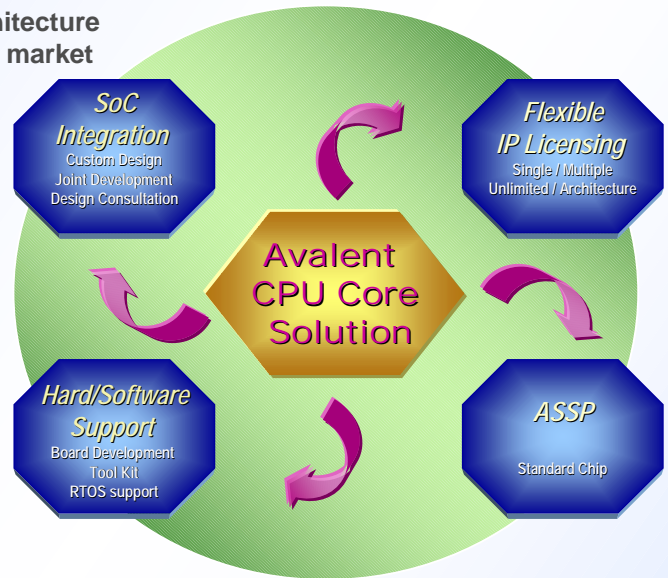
hitecture
market

SoC Integration
Custom Design
Joint Development
Design Consultation

Flexible IP Licensing
Single / Multiple
Unlimited / Architecture

Avalent CPU Core Solution

Hard/Software Support
Board Development
Tool Kit
RTOS support

ASSP
Standard Chip